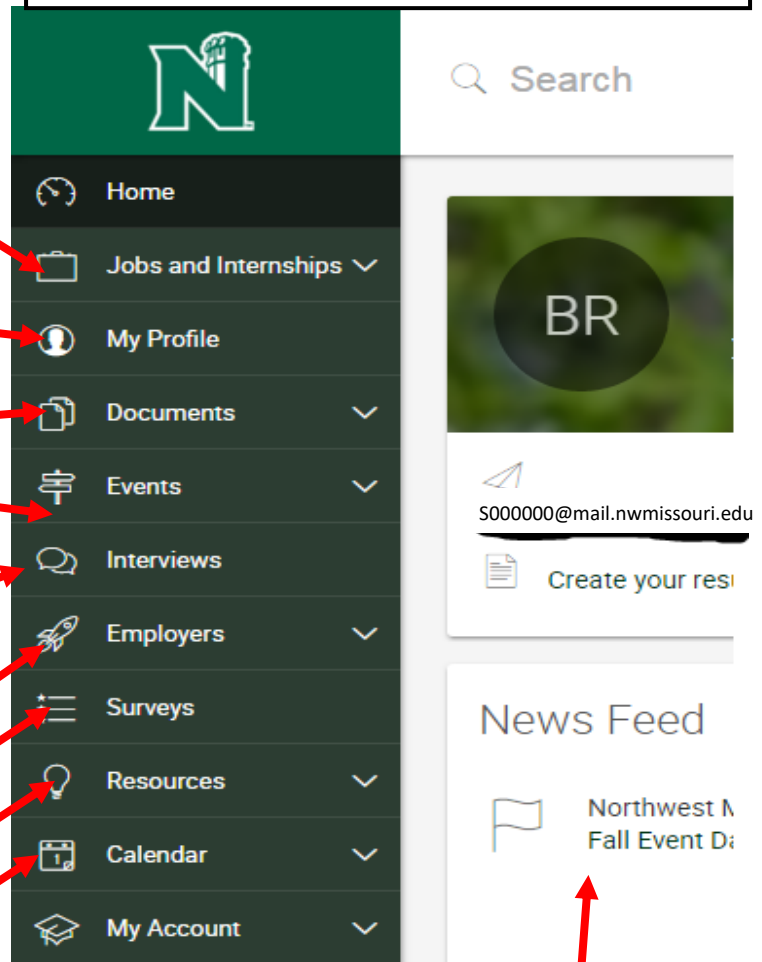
N

Search

Home

Jobs and Internships

My Profile

Documents

Events

Interviews

Employers

Surveys

Resources

Calendar

My Account

BR

S000000@mail.nwmissouri.edu

Create your res

News Feed

Northwest M
Fall Event Da